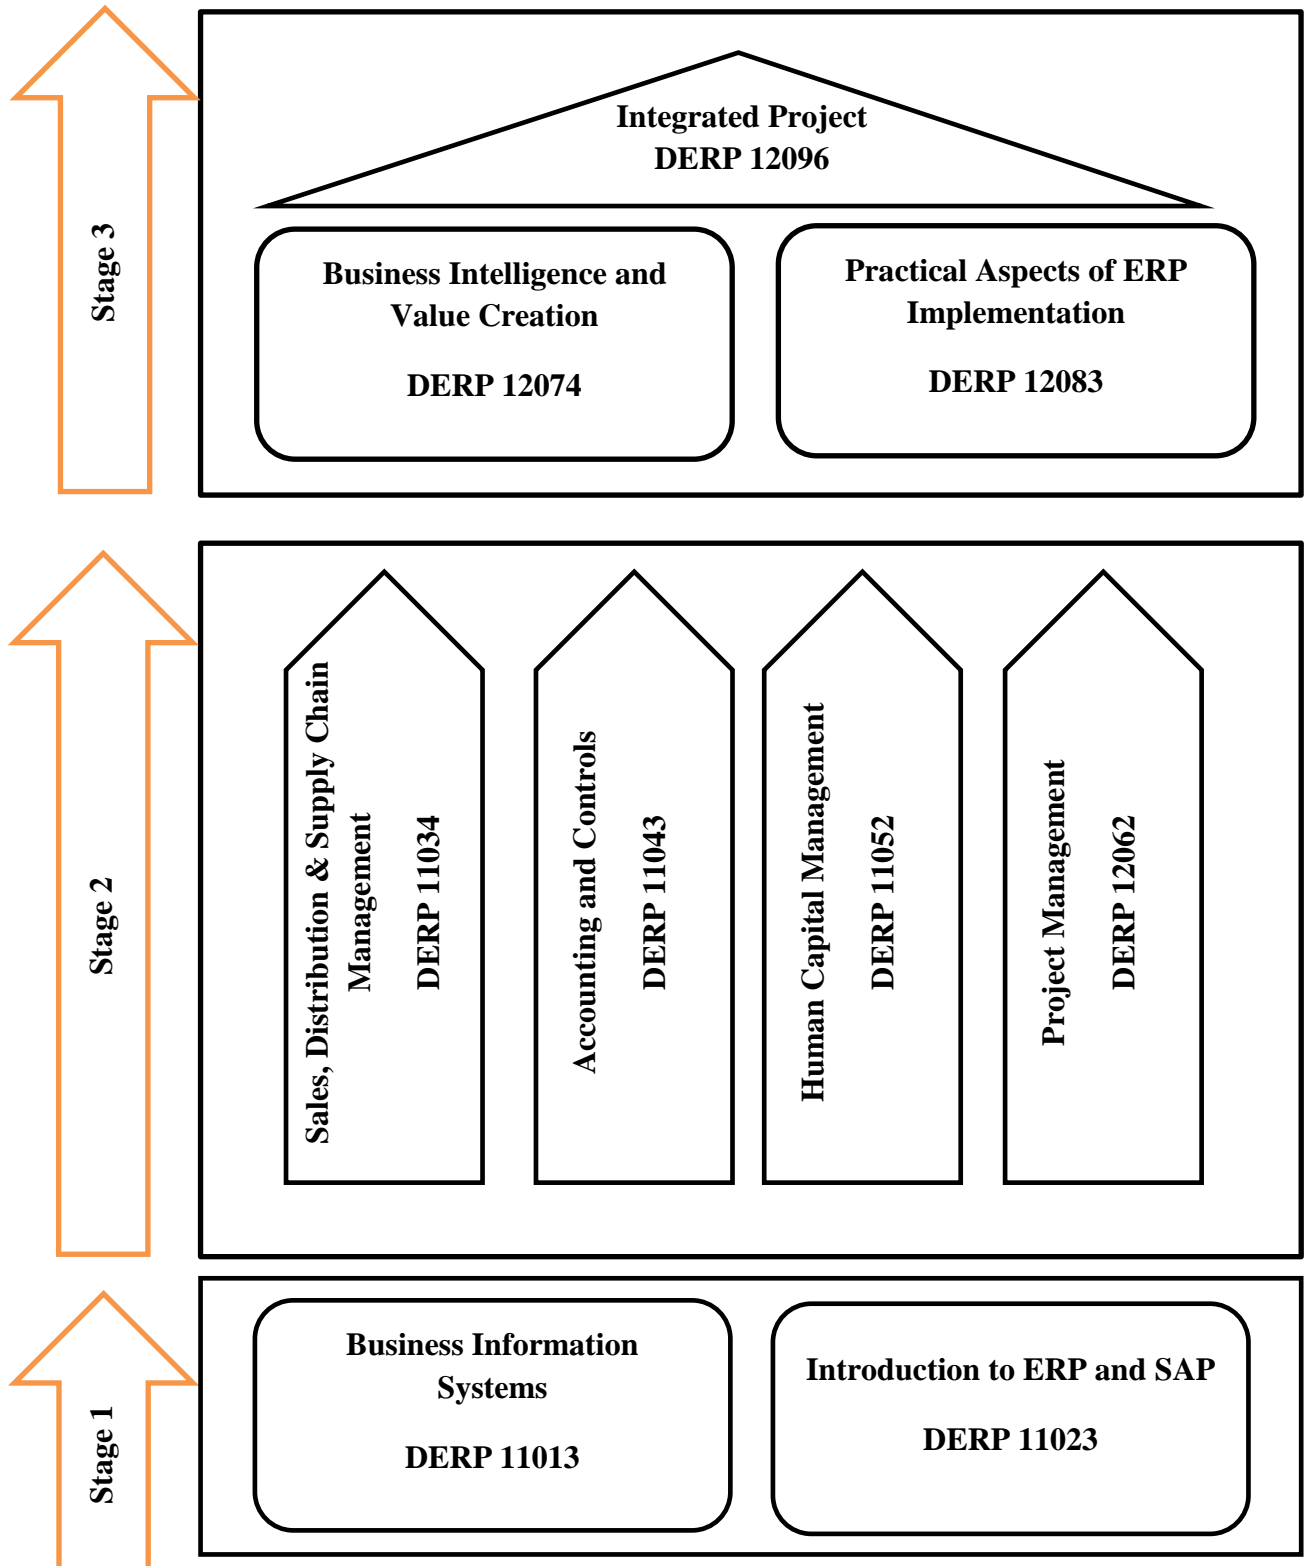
Stage 3

Integrated Project
DERP 12096

Business Intelligence and Value Creation

DERP 12074

Practical Aspects of ERP Implementation

DERP 12083

Stage 2

Sales, Distribution & Supply Chain Management

DERP 11034

Accounting and Controls

DERP 11043

Human Capital Management

DERP 11052

Project Management

DERP 12062

Stage 1

Business Information Systems

DERP 11013

Introduction to ERP and SAP

DERP 11023